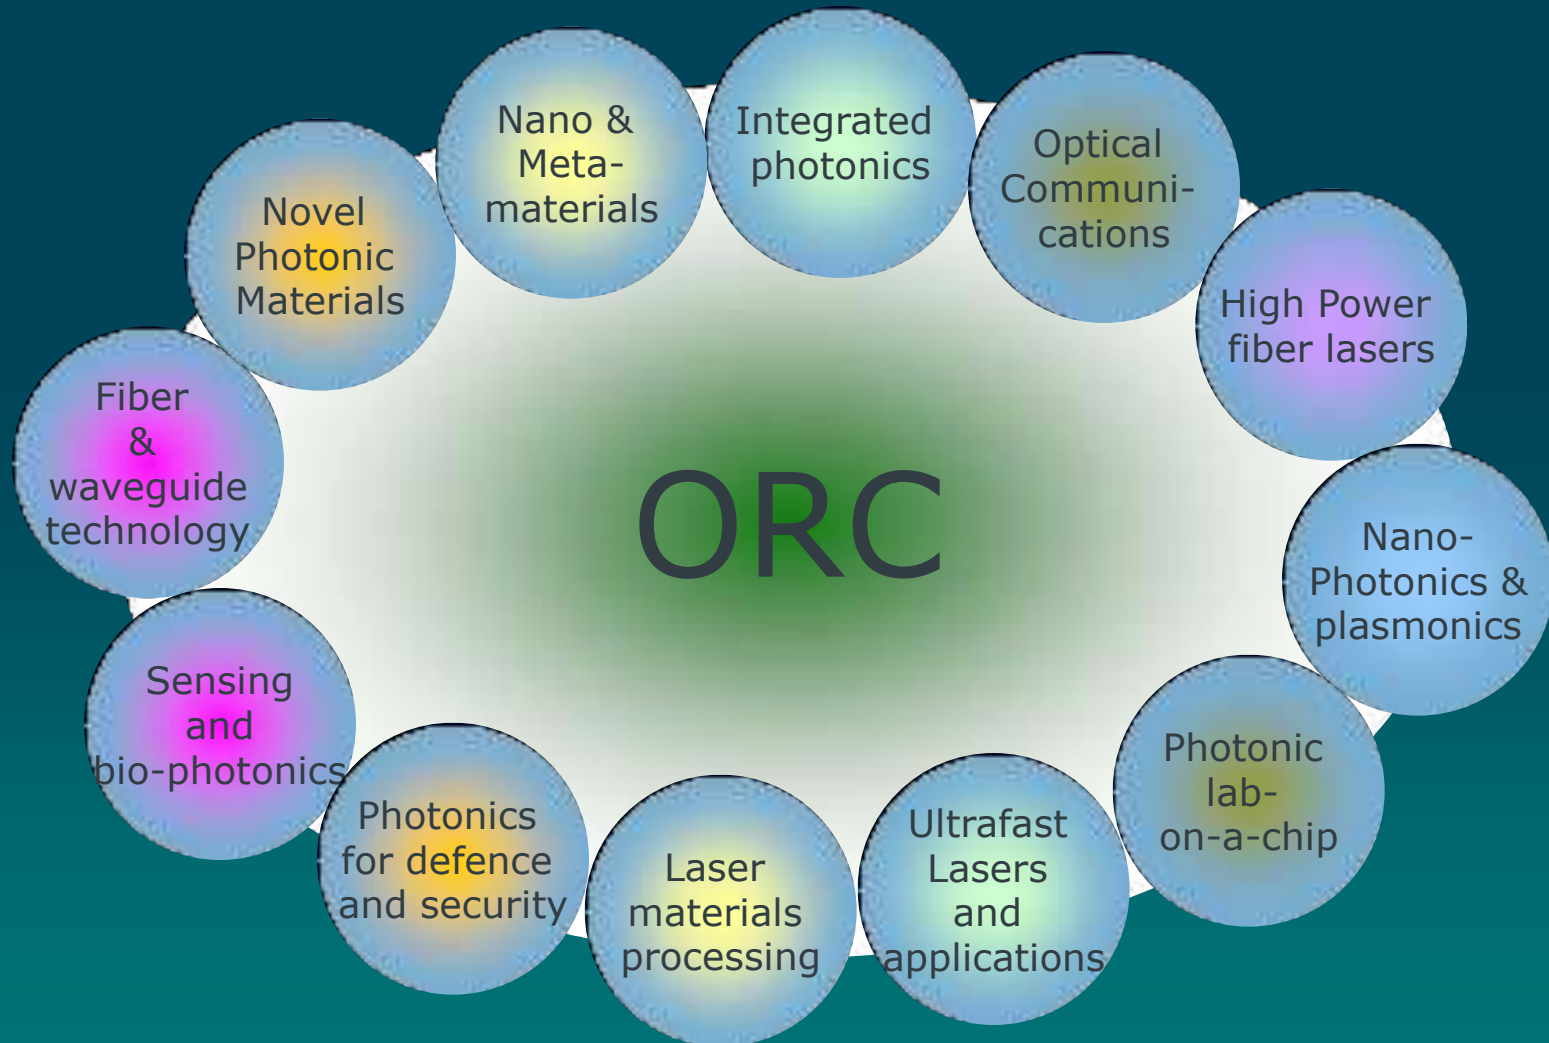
ORC

Nano & Meta-materials

Integrated photonics

Optical Communi-cations

High Power fiber lasers

Nano-Photonics & plasmonics

Photonic lab-on-a-chip

Ultrafast Lasers and applications

Laser materials processing

Photonics for defence and security

Sensing and bio-photonics

Fiber & waveguide technology

Novel Photonic Materials